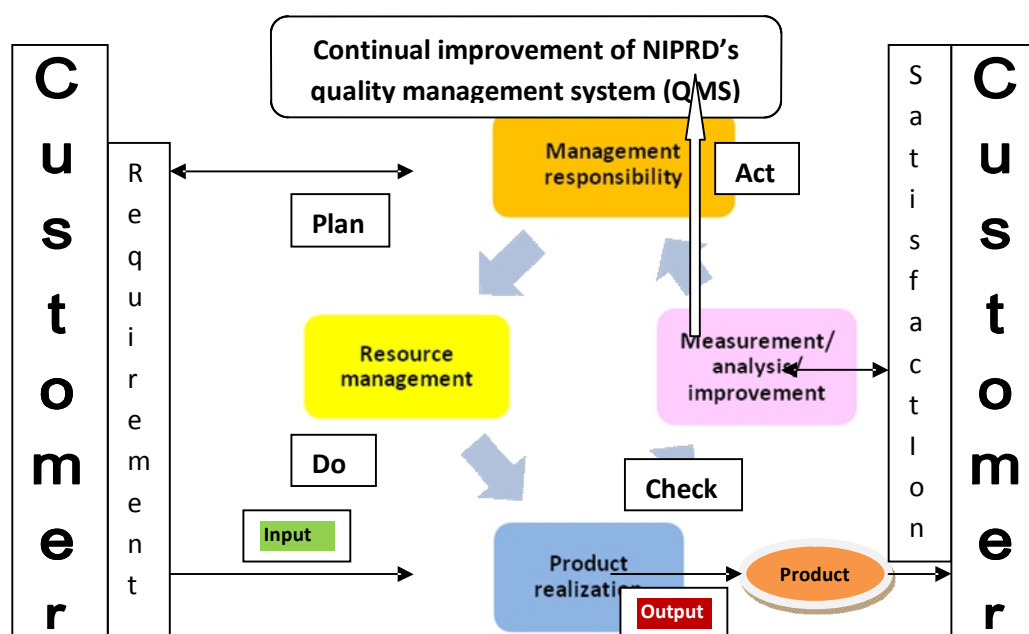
C
u
s
t
o
m
e
r

R
e
q
u
i
r
e
m
e
n
t

Continual improvement of NIPRD's quality management system (QMS)

Management responsibility

Act

Plan

Resource management

Measurement/ analysis/ improvement

Do

Check

Input

Product realization

Output

Product

S
a
t
i
s
f
a
c
t
I
o
n

C
u
s
t
o
m
e
r